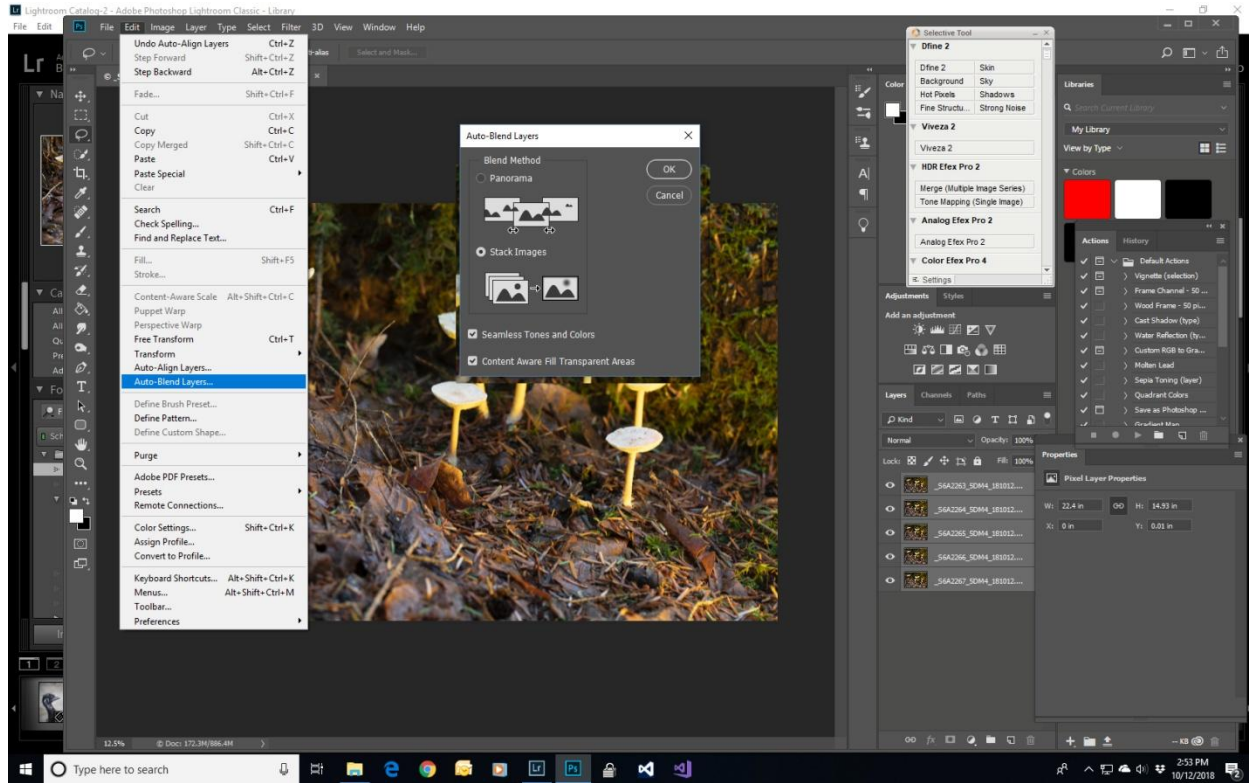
Lightroom Catalog-2 - Adobe Photoshop Lightroom Classic - Library
File Edit

File Edit Image Layer Type Select Filter 3D View Window Help

Undo Auto-Align Layers Ctrl+Z
Step Forward Shift+Ctrl+Z
Step Backward Alt+Ctrl+Z
Fade... Shift+Ctrl+F
Cut Ctrl+X
Copy Ctrl+C
Copy Merged Shift+Ctrl+C
Paste Ctrl+V
Paste Special
Clear
Search Ctrl+F
Check Spelling...
Find and Replace Text...
Fill... Shift+F5
Stroke...
Content-Aware Scale Alt+Shift+Ctrl+C
Puppet Warp
Perspective Warp
Free Transform Ctrl+T
Transform
Auto-Align Layers...
Auto-Blend Layers...
Define Brush Preset...
Define Pattern...
Define Custom Shape...
Purge
Adobe PDF Presets...
Presets
Remote Connections...
Color Settings... Shift+Ctrl+K
Assign Profile...
Convert to Profile...
Keyboard Shortcuts... Alt+Shift+Ctrl+K
Menus... Alt+Shift+Ctrl+M
Toolbar...
Preferences

Select and Mask...

Auto-Blend Layers
Blend Method
Panorama
Stack Images
OK
Cancel
Seamless Tones and Colors
Content Aware Fill Transparent Areas

Selective Tool
Dfine 2
Dfine 2 Skin
Background Sky
Hot Pixels Shadows
Fine Structu... Strong Noise
Viveza 2
Viveza 2
HDR Efex Pro 2
Merge (Multiple Image Series)
Tone Mapping (Single Image)
Analog Efex Pro 2
Analog Efex Pro 2
Color Efex Pro 4
Settings

Color
Adjustments Styles
Add an adjustment
Layers Channels Paths
Kind
Normal Opacity: 100%
Lock: Fill: 100%
_S6A2263_SDM4_181012...
_S6A2264_SDM4_181012...
_S6A2265_SDM4_181012...
_S6A2266_SDM4_181012...
_S6A2267_SDM4_181012...

Libraries
Search Current Library
My Library
View by Type
Colors
Actions History
Default Actions
Vignette (selection)
Frame Channel - 50 ...
Wood Frame - 50 pi...
Cast Shadow (type)
Water Reflection (ty...
Custom RGB to Gra...
Molten Lead
Sepia Toning (layer)
Quadrant Colors
Save as Photoshop ...
Gradient Map

Properties
Pixel Layer Properties
W: 22.4 in H: 14.93 in
X: 0 in Y: 0.01 in

12.5% Doc: 172.3M/886.4M

Type here to search
2:53 PM
10/12/2018